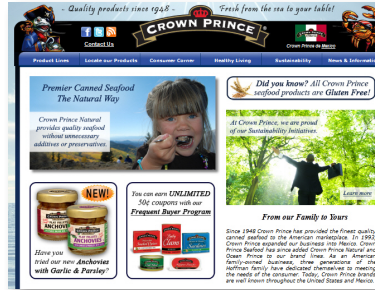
- Quality products since 1948 -

Fresh from the sea to your table!

Contact Us

CROWN PRINCE

Crown Prince de Mexico

Product Lines | Locate our Products | Consumer Corner | Healthy Living | Sustainability | News & Informatio

Premier Canned Seafood The Natural Way

Crown Prince Natural provides quality seafood without unnecessary additives or preservatives.

Did you know? All Crown Prince seafood products are Gluten Free!

At Crown Prince, we are proud of our Sustainability Initiatives.

Learn more

NEW!

ANCHOVIES

Have you tried our new Anchovies with Garlic & Parsley?

You can earn UNLIMITED 50¢ coupons with our Frequent Buyer Program

From our Family to Yours

Since 1948 Crown Prince has provided the finest quality canned seafood to the American marketplace. In 1992 Crown Prince expanded our business into Mexico. Crown Prince Seafood has since added Crown Prince Natural and Ocean Prince to our brand lines. As an American family-owned business, three generations of the Hoffman family have dedicated themselves to meeting the needs of the consumer. Today, Crown Prince brands are well known throughout the United States and Mexico.